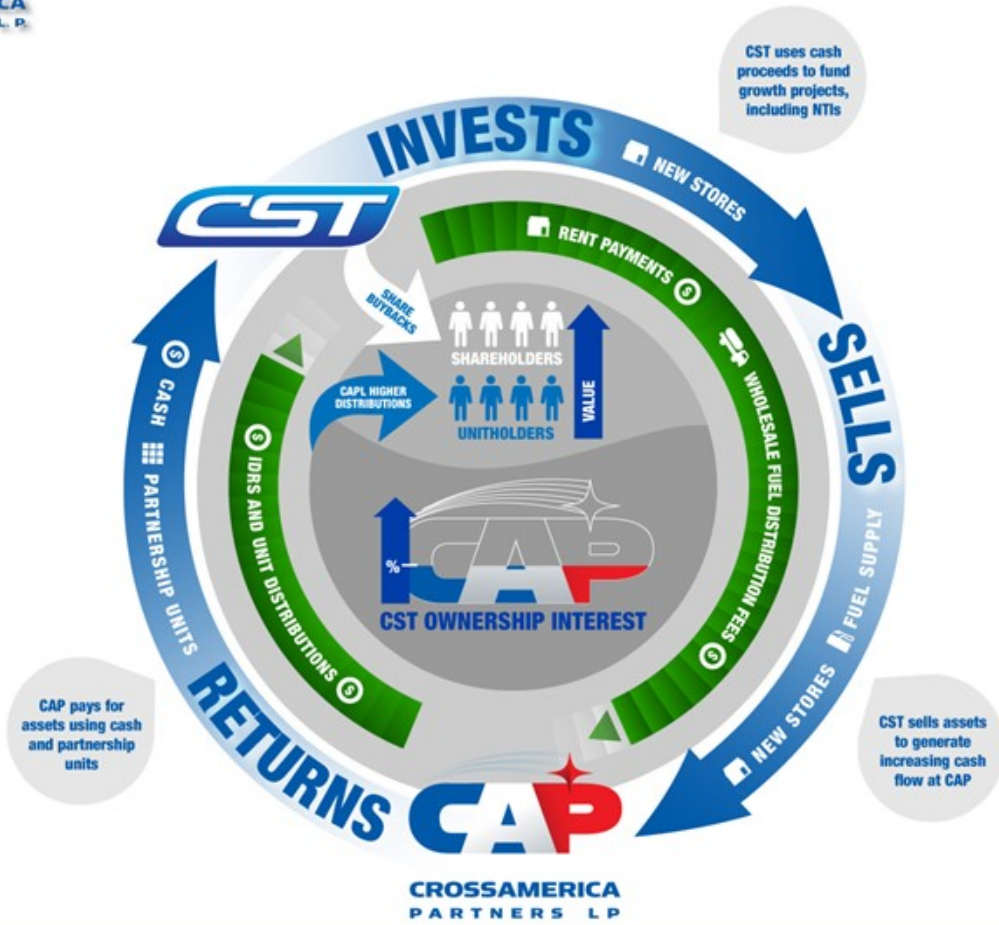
CA
L.P.

CST uses cash proceeds to fund growth projects, including NTIs

INVESTS

NEW STORES

CST

RENT PAYMENTS

SHARE BUYBACKS

SHAREHOLDERS

CAPL HIGHER DISTRIBUTIONS

UNITHOLDERS

VALUE

SELLS

WHOLESALE FUEL DISTRIBUTION FEES

CASH

PARTNERSHIP UNITS

IDRS AND UNIT DISTRIBUTIONS

%

CAP

CST OWNERSHIP INTEREST

FUEL SUPPLY

NEW STORES

CAP pays for assets using cash and partnership units

RETURNS

CAP

CST sells assets to generate increasing cash flow at CAP

CROSSAMERICA PARTNERS LP